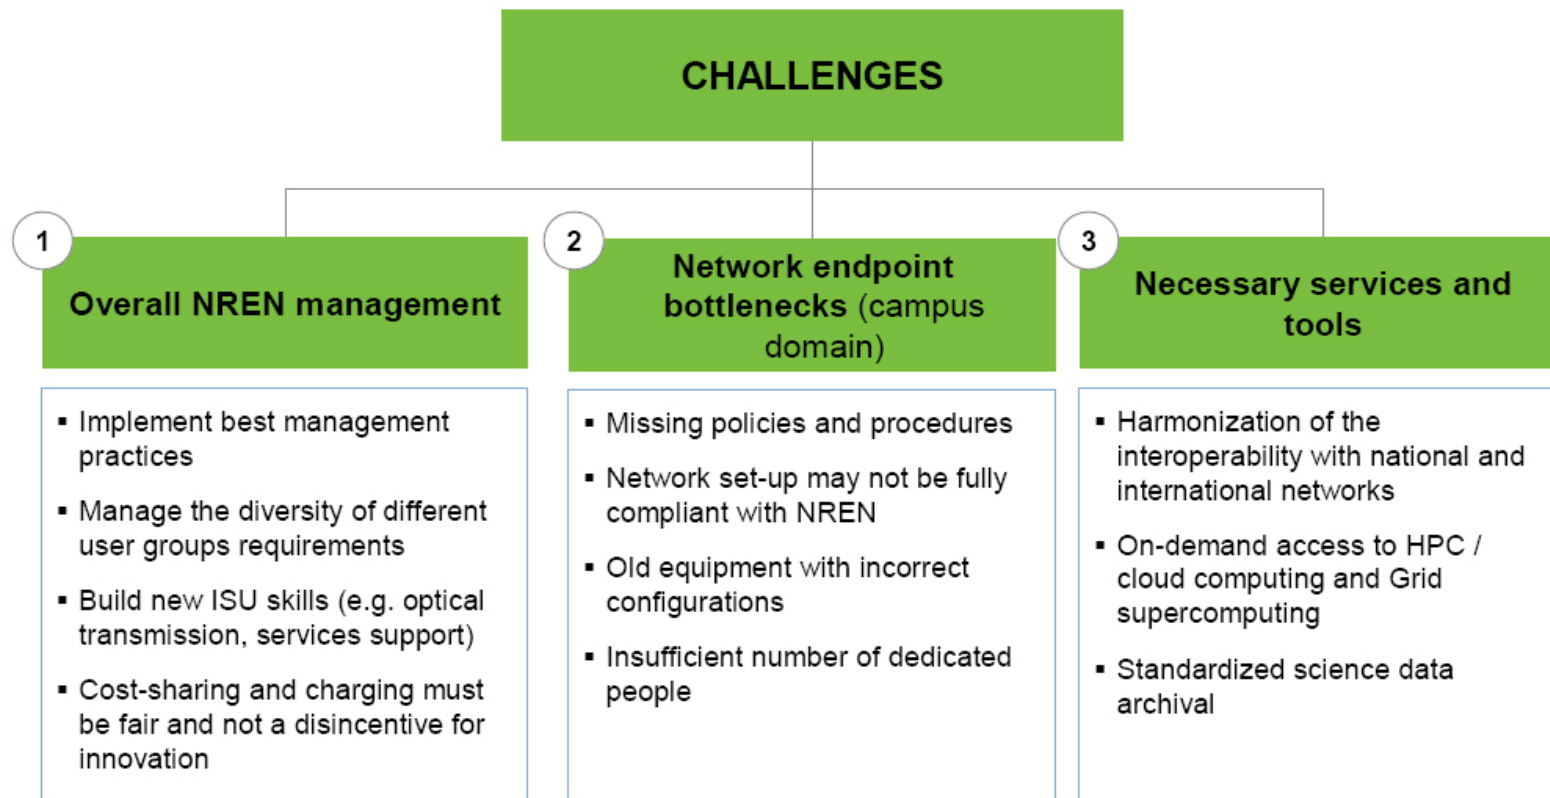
CHALLENGES

1

Overall NREN management

- Implement best management practices
- Manage the diversity of different user groups requirements
- Build new ISU skills (e.g. optical transmission, services support)
- Cost-sharing and charging must be fair and not a disincentive for innovation

2

Network endpoint bottlenecks (campus domain)

- Missing policies and procedures
- Network set-up may not be fully compliant with NREN
- Old equipment with incorrect configurations
- Insufficient number of dedicated people

3

Necessary services and tools

- Harmonization of the interoperability with national and international networks
- On-demand access to HPC / cloud computing and Grid supercomputing
- Standardized science data archival